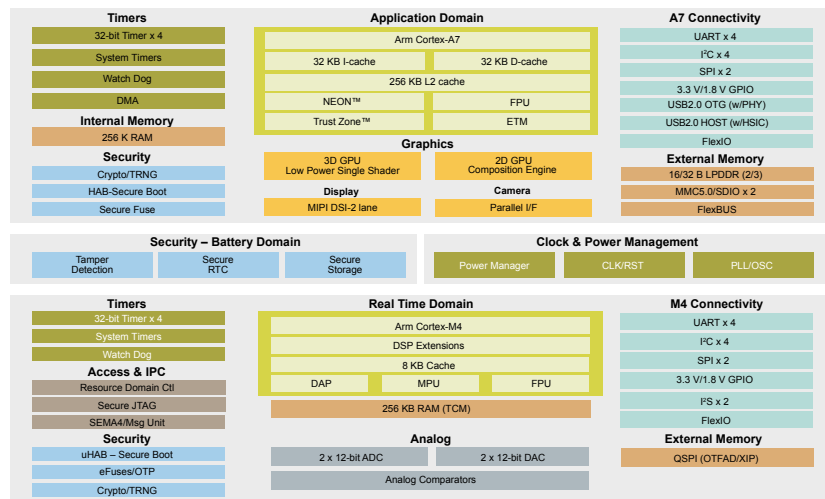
Timers
32-bit Timer x 4
System Timers
Watch Dog
DMA
Internal Memory
256 K RAM
Security
Crypto/TRNG
HAB-Secure Boot
Secure Fuse

Application Domain
Arm Cortex-A7
32 KB I-cache
32 KB D-cache
256 KB L2 cache
NEON™
FPU
Trust Zone™
ETM
Graphics
3D GPU Low Power Single Shader
2D GPU Composition Engine
Display
MIPI DSI-2 lane
Camera
Parallel I/F

A7 Connectivity
UART x 4
I²C x 4
SPI x 2
3.3 V/1.8 V GPIO
USB2.0 OTG (w/PHY)
USB2.0 HOST (w/HSIC)
FlexIO
External Memory
16/32 B LPDDR (2/3)
MMC5.0/SDIO x 2
FlexBUS

Security – Battery Domain
Tamper Detection
Secure RTC
Secure Storage

Clock & Power Management
Power Manager
CLK/RST
PLL/OSC

Timers
32-bit Timer x 4
System Timers
Watch Dog
Access & IPC
Resource Domain Ctl
Secure JTAG
SEMA4/Msg Unit
Security
uHAB – Secure Boot
eFuses/OTP
Crypto/TRNG

Real Time Domain
Arm Cortex-M4
DSP Extensions
8 KB Cache
DAP
MPU
FPU
256 KB RAM (TCM)
Analog
2 x 12-bit ADC
2 x 12-bit DAC
Analog Comparators

M4 Connectivity
UART x 4
I²C x 4
SPI x 2
3.3 V/1.8 V GPIO
I²S x 2
FlexIO
External Memory
QSPI (OTFAD/XIP)